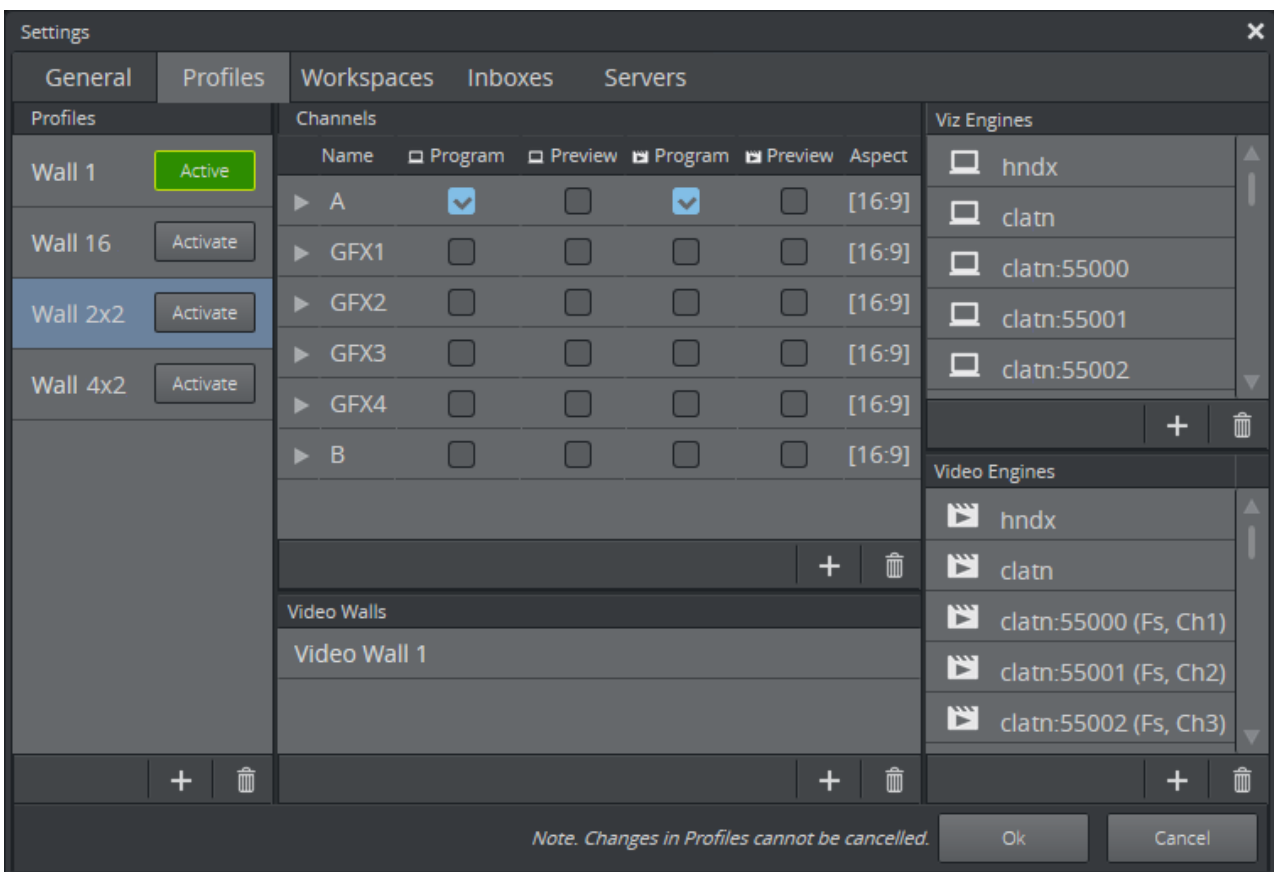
Settings ×

General Profiles Workspaces Inboxes Servers

Profiles

Wall 1 Active
Wall 16 Activate
Wall 2x2 Activate
Wall 4x2 Activate

+

Channels

| Name | Program | Preview | Program | Preview | Aspect |
|---|---|---|---|---|---|
| A | | | | | [16:9] |
| GFX1 | | | | | [16:9] |
| GFX2 | | | | | [16:9] |
| GFX3 | | | | | [16:9] |
| GFX4 | | | | | [16:9] |
| B | | | | | [16:9] |

+

Video Walls

Video Wall 1

+

Viz Engines

hndx
clatn
clatn:55000
clatn:55001
clatn:55002

+

Video Engines

hndx
clatn
clatn:55000 (Fs, Ch1)
clatn:55001 (Fs, Ch2)
clatn:55002 (Fs, Ch3)

+

Note. Changes in Profiles cannot be cancelled. Ok Cancel